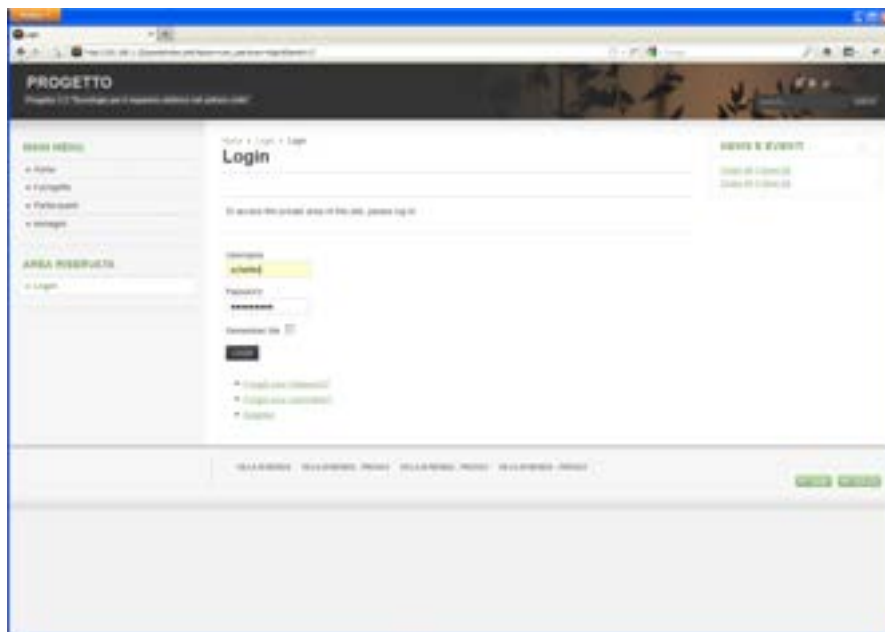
PROGETTO

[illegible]

MAIN MENU

» Home

» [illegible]

» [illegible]

» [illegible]

AREA RISERVATA

» Login

Home » Login » Login

Login

To access the private area of this site, please log in.

Username

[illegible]

Password

•••••••••

Remember Me

Login

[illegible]

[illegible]

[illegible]

NEWS E EVENTI

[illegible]

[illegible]

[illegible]